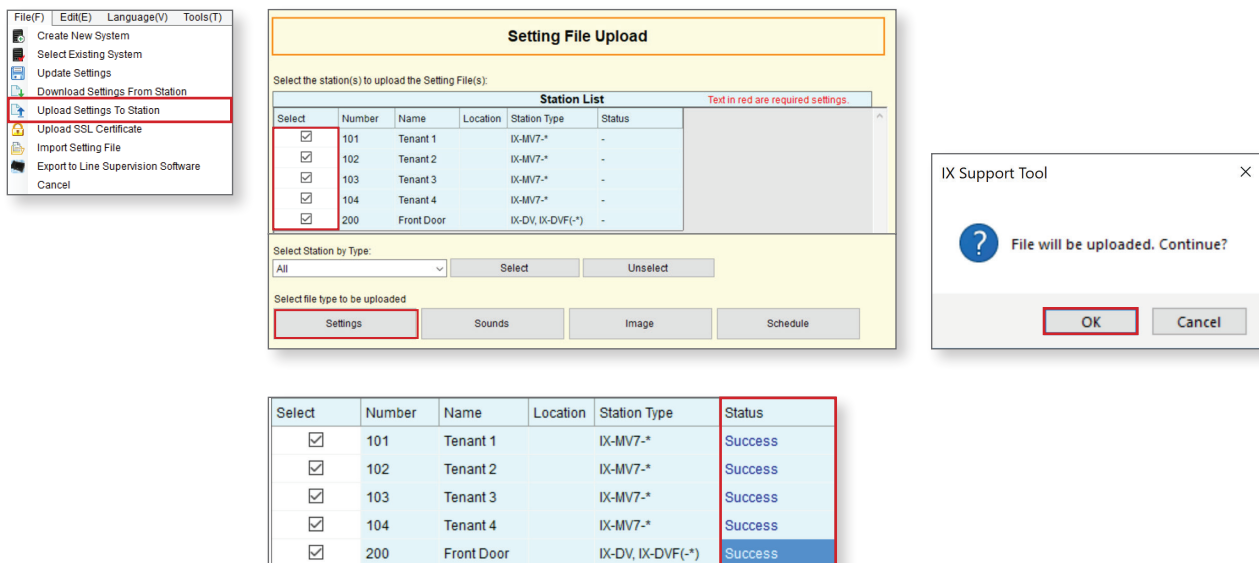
File(F) Edit(E) Language(V) Tools(T)
Create New System
Select Existing System
Update Settings
Download Settings From Station
Upload Settings To Station
Upload SSL Certificate
Import Setting File
Export to Line Supervision Software
Cancel

Setting File Upload

Select the station(s) to upload the Setting File(s):

Station List

Text in red are required settings.

| Select | Number | Name | Location | Station Type | Status |
|---|---|---|---|---|---|
| ☑ | 101 | Tenant 1 | | IX-MV7-* | - |
| ☑ | 102 | Tenant 2 | | IX-MV7-* | - |
| ☑ | 103 | Tenant 3 | | IX-MV7-* | - |
| ☑ | 104 | Tenant 4 | | IX-MV7-* | - |
| ☑ | 200 | Front Door | | IX-DV, IX-DVF(-*) | - |

Select Station by Type:
All
Select
Unselect

Select file type to be uploaded
Settings
Sounds
Image
Schedule

IX Support Tool
File will be uploaded. Continue?
OK
Cancel

| Select | Number | Name | Location | Station Type | Status |
|---|---|---|---|---|---|
| ☑ | 101 | Tenant 1 | | IX-MV7-* | Success |
| ☑ | 102 | Tenant 2 | | IX-MV7-* | Success |
| ☑ | 103 | Tenant 3 | | IX-MV7-* | Success |
| ☑ | 104 | Tenant 4 | | IX-MV7-* | Success |
| ☑ | 200 | Front Door | | IX-DV, IX-DVF(-*) | Success |